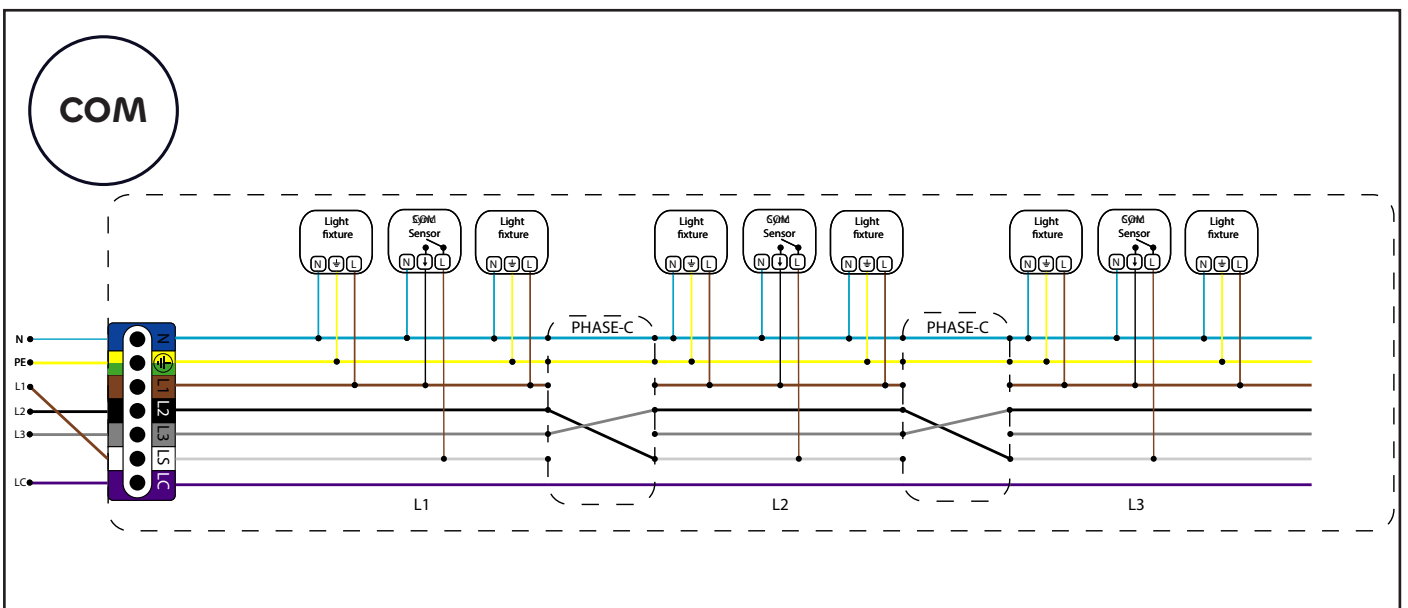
COM

Light fixture
N ⏚ L

COM Sensor
N ⏚ L

Light fixture
N ⏚ L

Light fixture
N ⏚ L

COM Sensor
N ⏚ L

Light fixture
N ⏚ L

Light fixture
N ⏚ L

COM Sensor
N ⏚ L

Light fixture
N ⏚ L

PHASE-C

PHASE-C

N
PE
L1
L2
L3
LC

N
⏚
L1
L2
L3
LS
LC

L1

L2

L3